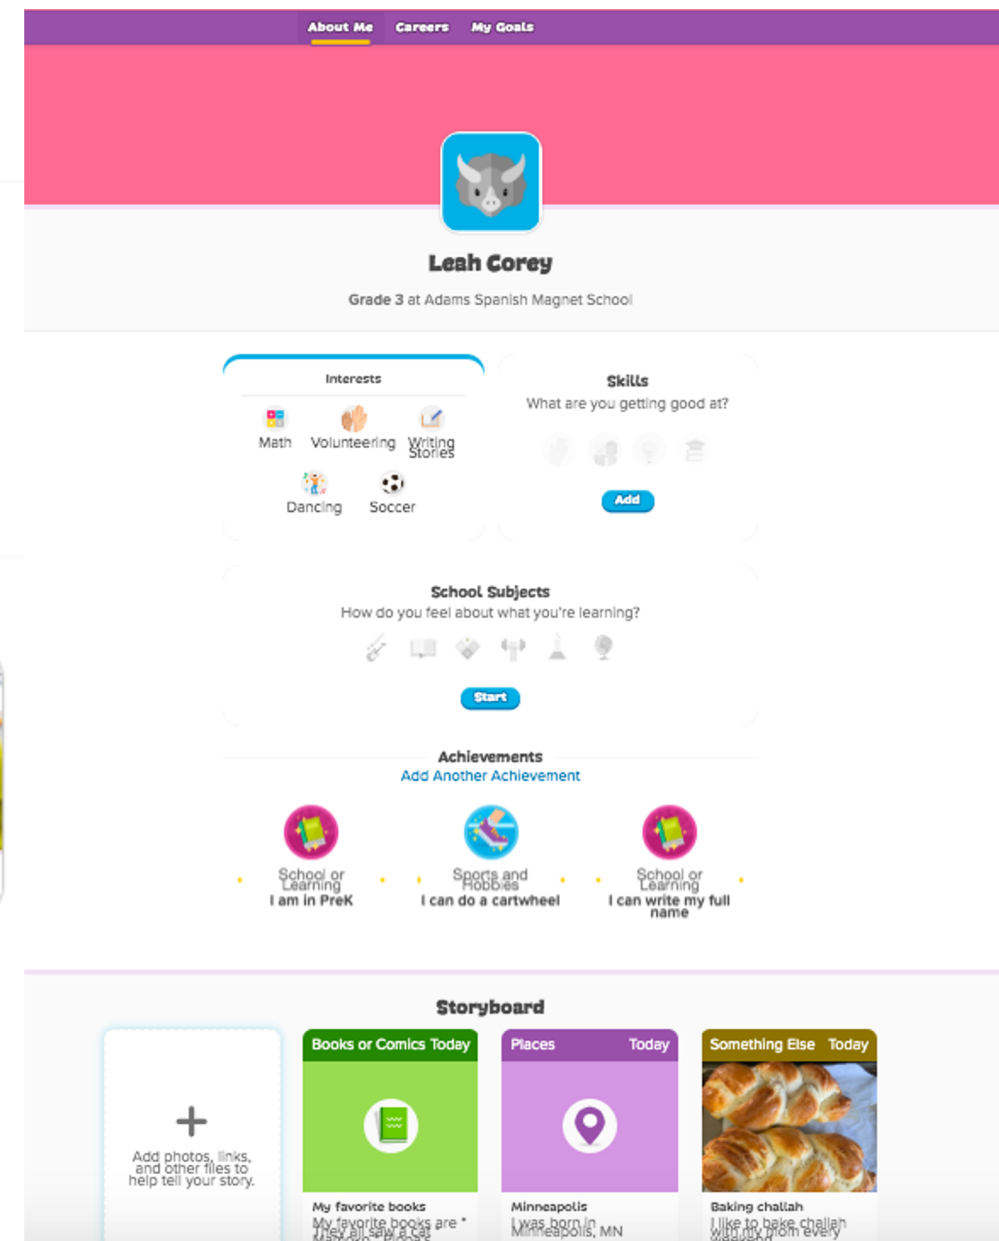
About Me Careers My Goals

Leah Corey

Grade 3 at Adams Spanish Magnet School

Interests

Math Volunteering Writing Stories

Dancing Soccer

Skills

What are you getting good at?

Add

School Subjects

How do you feel about what you're learning?

Start

Achievements

Add Another Achievement

School or Learning
I am in PreK

Sports and Hobbies
I can do a cartwheel

School or Learning
I can write my full name

Storyboard

Add photos, links, and other files to help tell your story.

Books or Comics Today

My favorite books

My favorite books are " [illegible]

Places Today

Minneapolis

I was born in Minneapolis, MN

Something Else Today

Baking challah

I like to bake challah with my mom every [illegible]